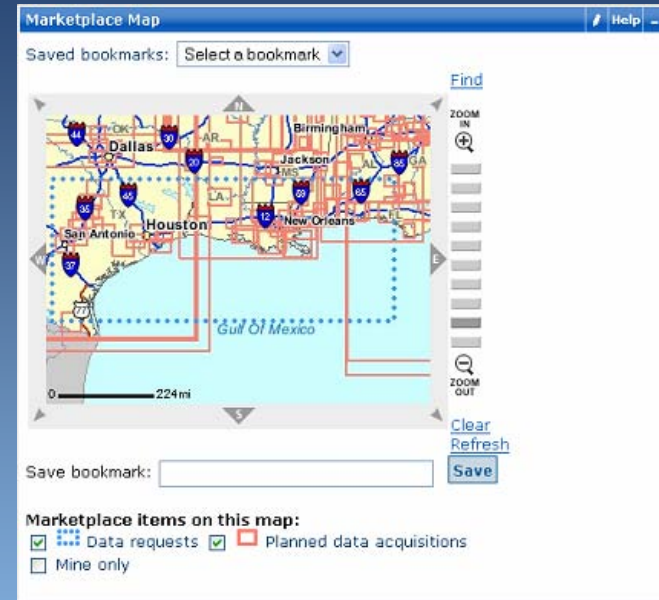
Marketplace Map Help

Saved bookmarks: Select a bookmark

Find

ZOOM IN

N

44 OK 30 AR Birmingham

Dallas 20 Jackson MS AL 85 GA

45 59 65

LA

TX 35 12 New Orleans FL

San Antonio 10 Houston

W E

37

77

Gulf Of Mexico

0 224mi

ZOOM OUT

S

Clear

Refresh

Save bookmark: Save

Marketplace items on this map:

Data requests Planned data acquisitions

Mine only